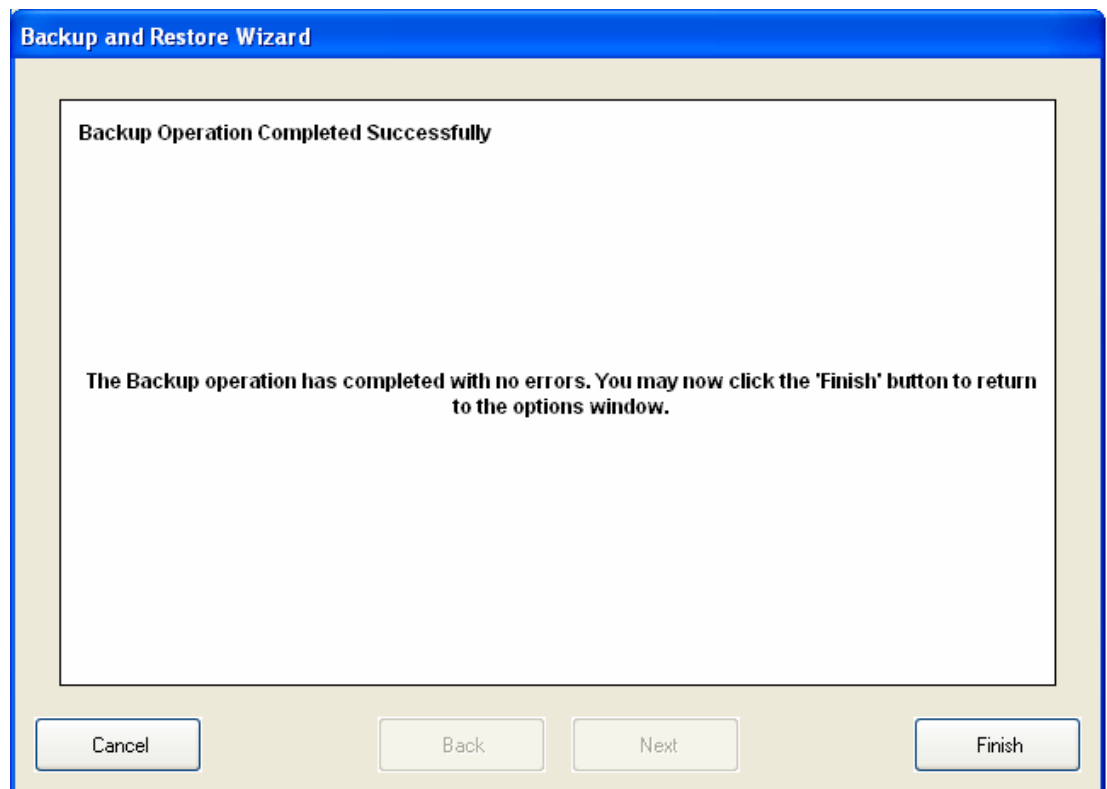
Backup and Restore Wizard

Backup Operation Completed Successfully

The Backup operation has completed with no errors. You may now click the 'Finish' button to return to the options window.

Cancel

Back

Next

Finish